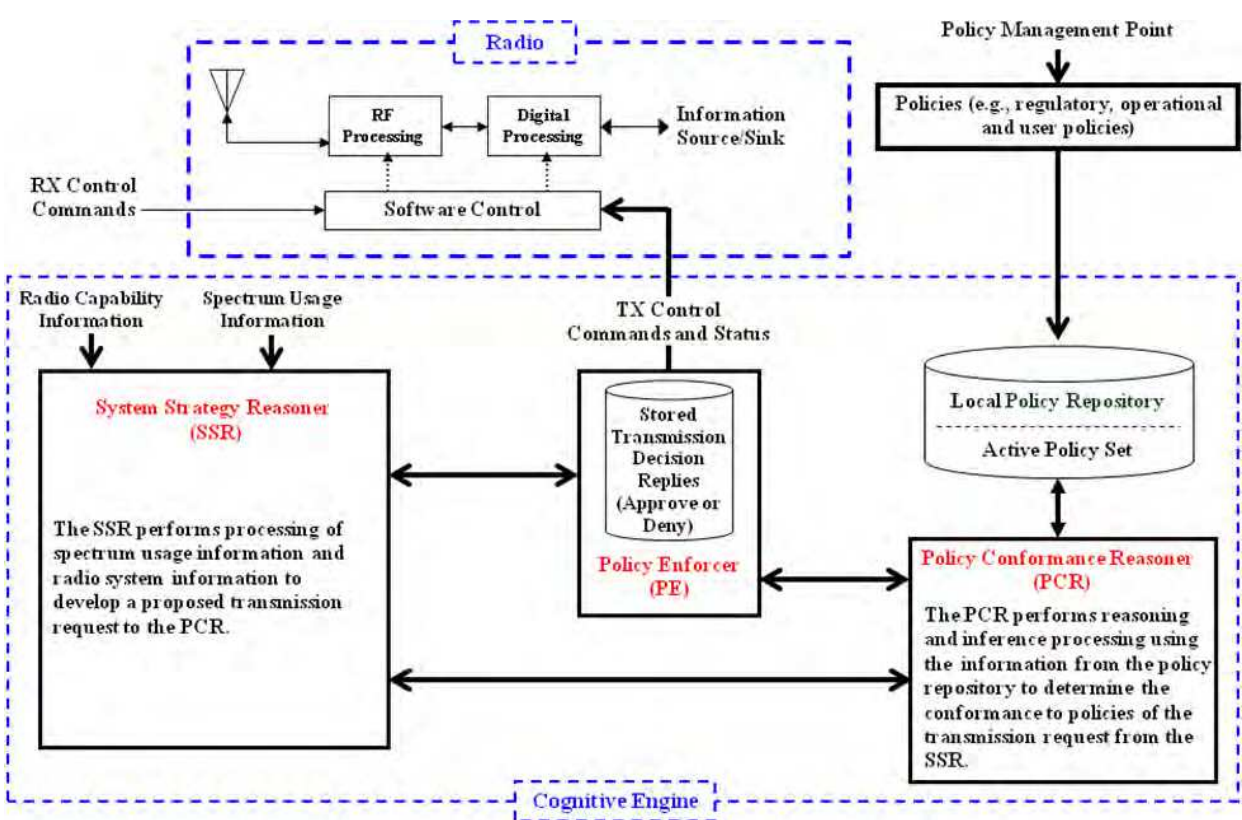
Radio

RF Processing

Digital Processing

Information Source/Sink

RX Control Commands

Software Control

Policy Management Point

Policies (e.g., regulatory, operational and user policies)

Radio Capability Information

Spectrum Usage Information

TX Control Commands and Status

System Strategy Reasoner (SSR)

The SSR performs processing of spectrum usage information and radio system information to develop a proposed transmission request to the PCR.

Stored Transmission Decision Replies (Approve or Deny)

Policy Enforcer (PE)

Local Policy Repository

Active Policy Set

Policy Conformance Reasoner (PCR)

The PCR performs reasoning and inference processing using the information from the policy repository to determine the conformance to policies of the transmission request from the SSR.

Cognitive Engine